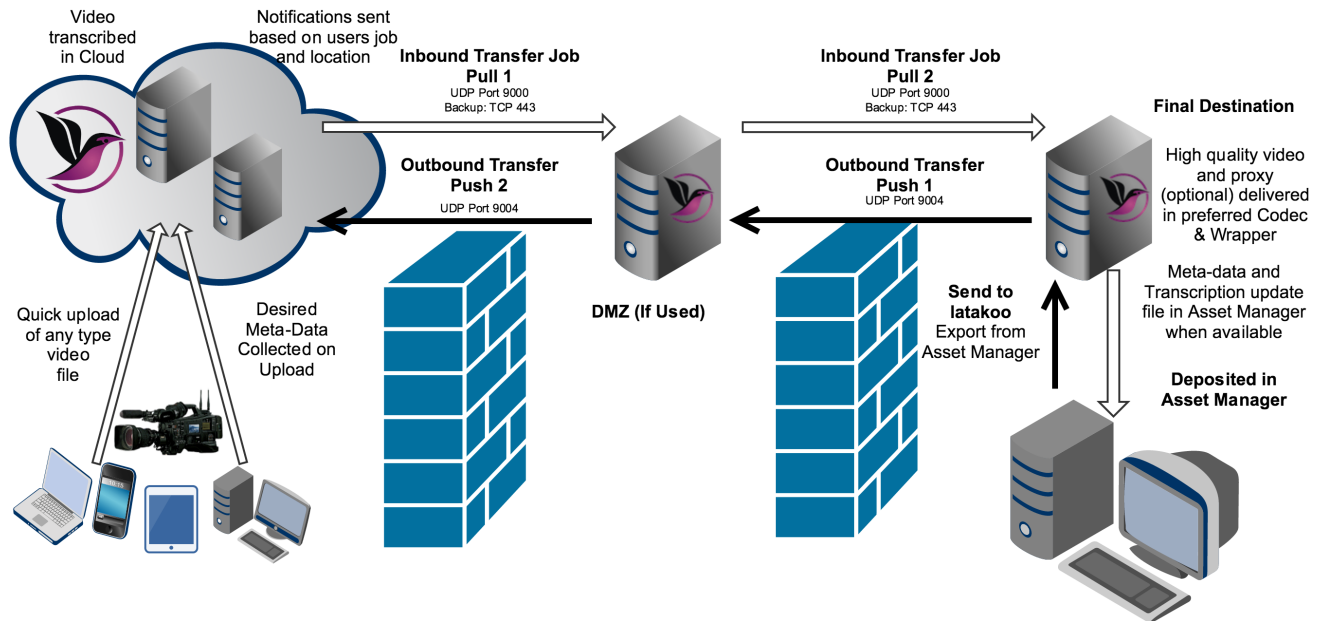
Video transcribed in Cloud

Notifications sent based on users job and location

Inbound Transfer Job
Pull 1
UDP Port 9000
Backup: TCP 443

Inbound Transfer Job
Pull 2
UDP Port 9000
Backup: TCP 443

Final Destination

High quality video and proxy (optional) delivered in preferred Codec & Wrapper

Outbound Transfer
Push 2
UDP Port 9004

Outbound Transfer
Push 1
UDP Port 9004

Meta-data and Transcription update file in Asset Manager when available

DMZ (If Used)

Send to latakoo
Export from Asset Manager

Quick upload of any type video file

Desired Meta-Data Collected on Upload

Deposited in Asset Manager